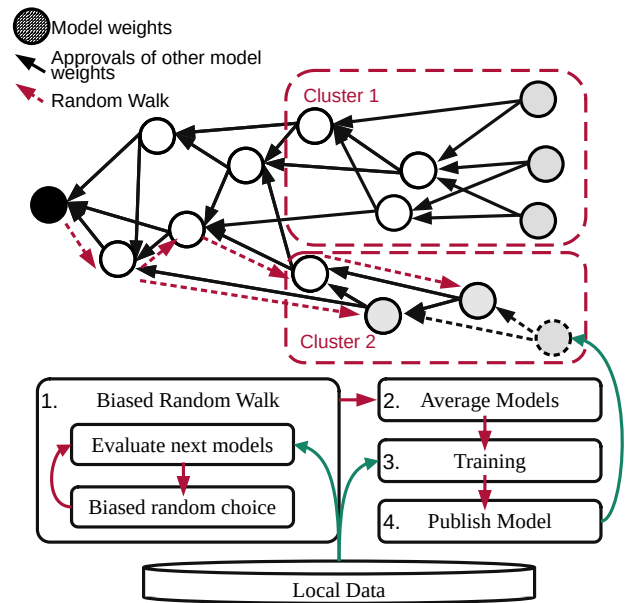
Model weights

Approvals of other model weights

Random Walk

Cluster 1

Cluster 2

1. Biased Random Walk

Evaluate next models

Biased random choice

2. Average Models

3. Training

4. Publish Model

Local Data